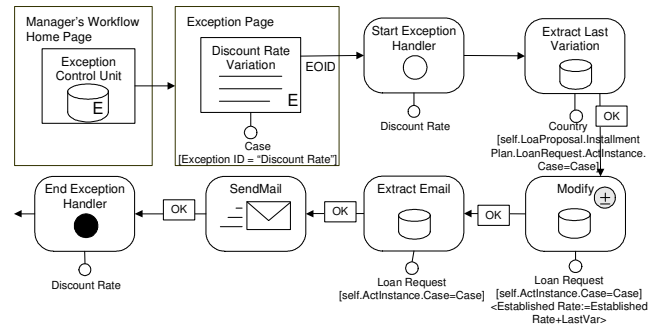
Manager's Workflow Home Page

Exception Control Unit

E

Exception Page

Discount Rate Variation

E

EOID

Case
[Exception ID = "Discount Rate"]

Start Exception Handler

Discount Rate

Extract Last Variation

Country
[self.LoaProposal.Installment Plan.LoanRequest.ActInstance. Case=Case]

OK

Modify

Loan Request
[self.ActInstance.Case=Case]
<Established Rate:=Established Rate+LastVar>

OK

Extract Email

Loan Request
[self.ActInstance.Case=Case]

OK

SendMail

OK

End Exception Handler

Discount Rate